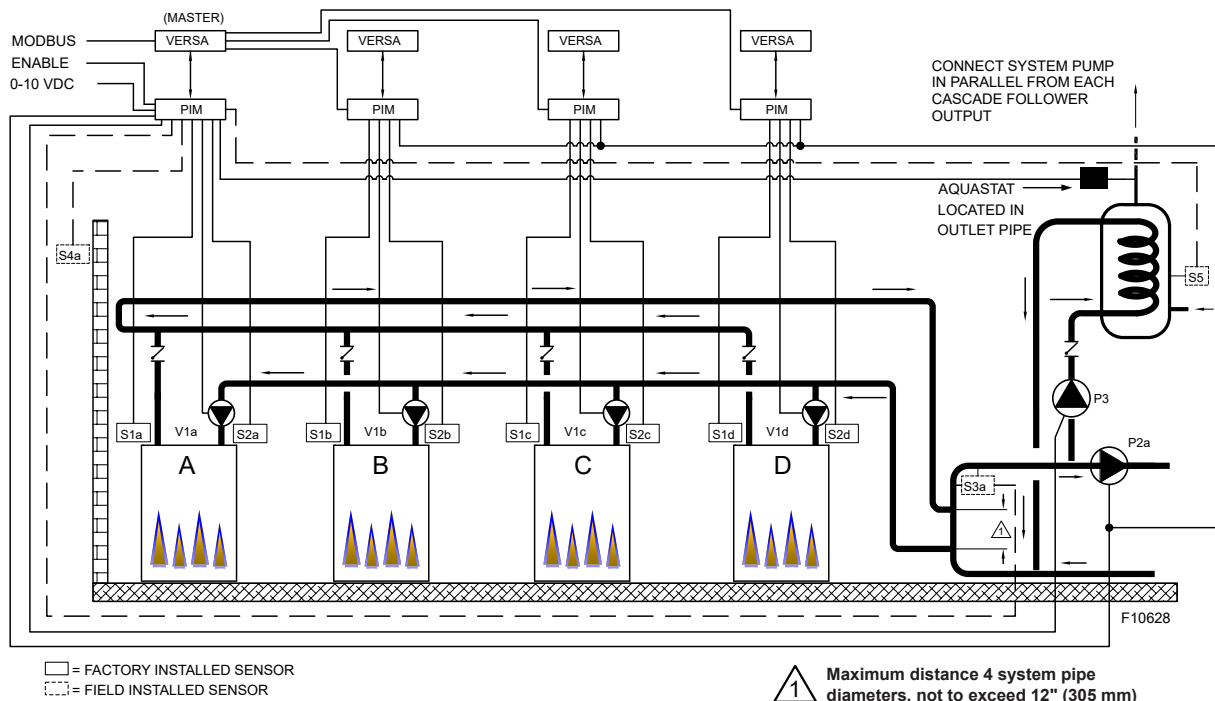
(MASTER)
MODBUS
VERSA
VERSA
VERSA
VERSA
ENABLE
0-10 VDC
PIM
PIM
PIM
PIM
CONNECT SYSTEM PUMP IN PARALLEL FROM EACH CASCADE FOLLOWER OUTPUT
AQUASTAT
LOCATED IN OUTLET PIPE
S4a
S5
P3
P2a
S1a
V1a
S2a
S1b
V1b
S2b
S1c
V1c
S2c
S1d
V1d
S2d
A
B
C
D
S3a
1
F10628

= FACTORY INSTALLED SENSOR
= FIELD INSTALLED SENSOR

1 Maximum distance 4 system pipe diameters, not to exceed 12" (305 mm)